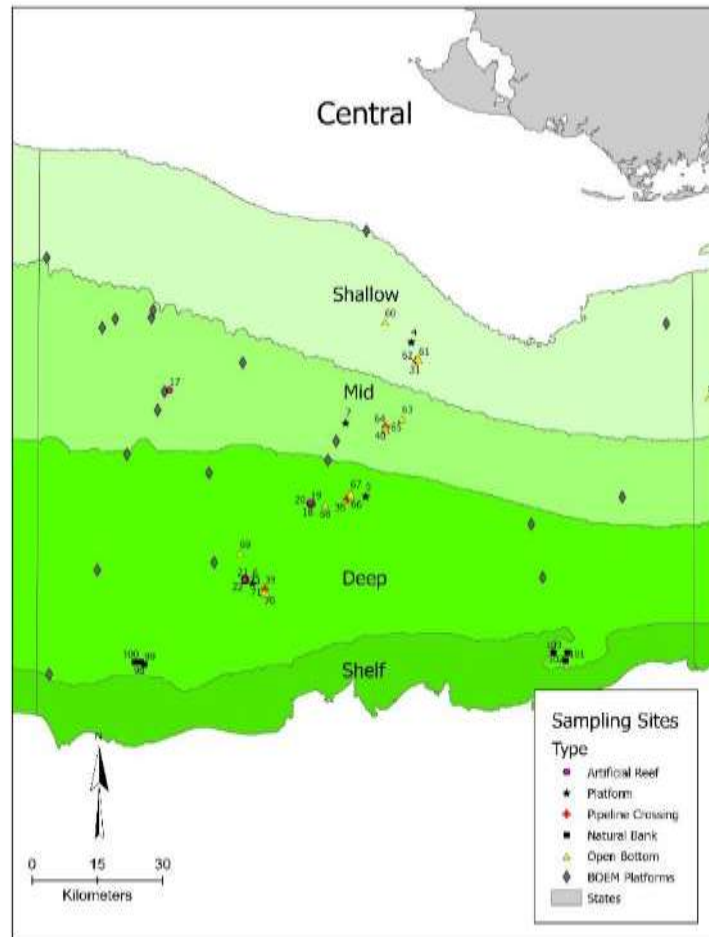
Central

Shallow

60

4

62 61

31

Mid

17

7

64 63

40 65

67 5

20 19

18 58 36 66

69

21 6

22 33 39

70

Deep

100 99

98

97

101 91

Shelf

Sampling Sites

Type

Artificial Reef

Platform

Pipeline Crossing

Natural Bank

Open Bottom

BOEM Platforms

States

N

0 15 30

Kilometers